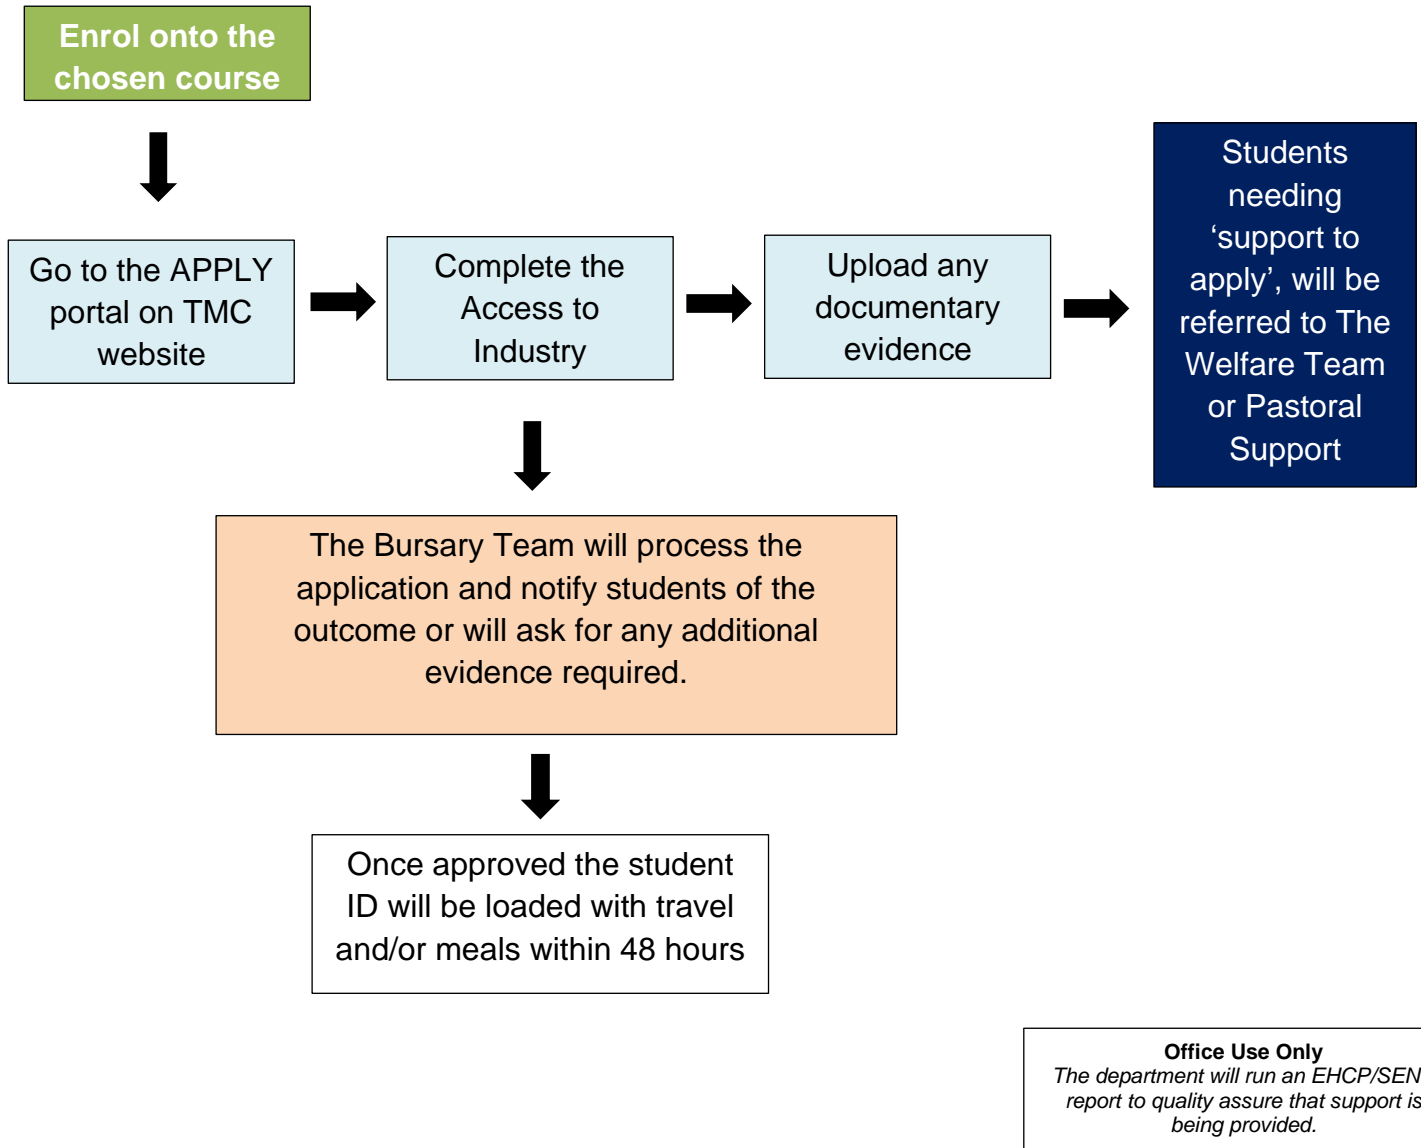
Enrol onto the chosen course

Go to the APPLY portal on TMC website

Complete the Access to Industry

Upload any documentary evidence

Students needing 'support to apply', will be referred to The Welfare Team or Pastoral Support

The Bursary Team will process the application and notify students of the outcome or will ask for any additional evidence required.

Once approved the student ID will be loaded with travel and/or meals within 48 hours

**Office Use Only**
*The department will run an EHCP/SEN report to quality assure that support is being provided.*